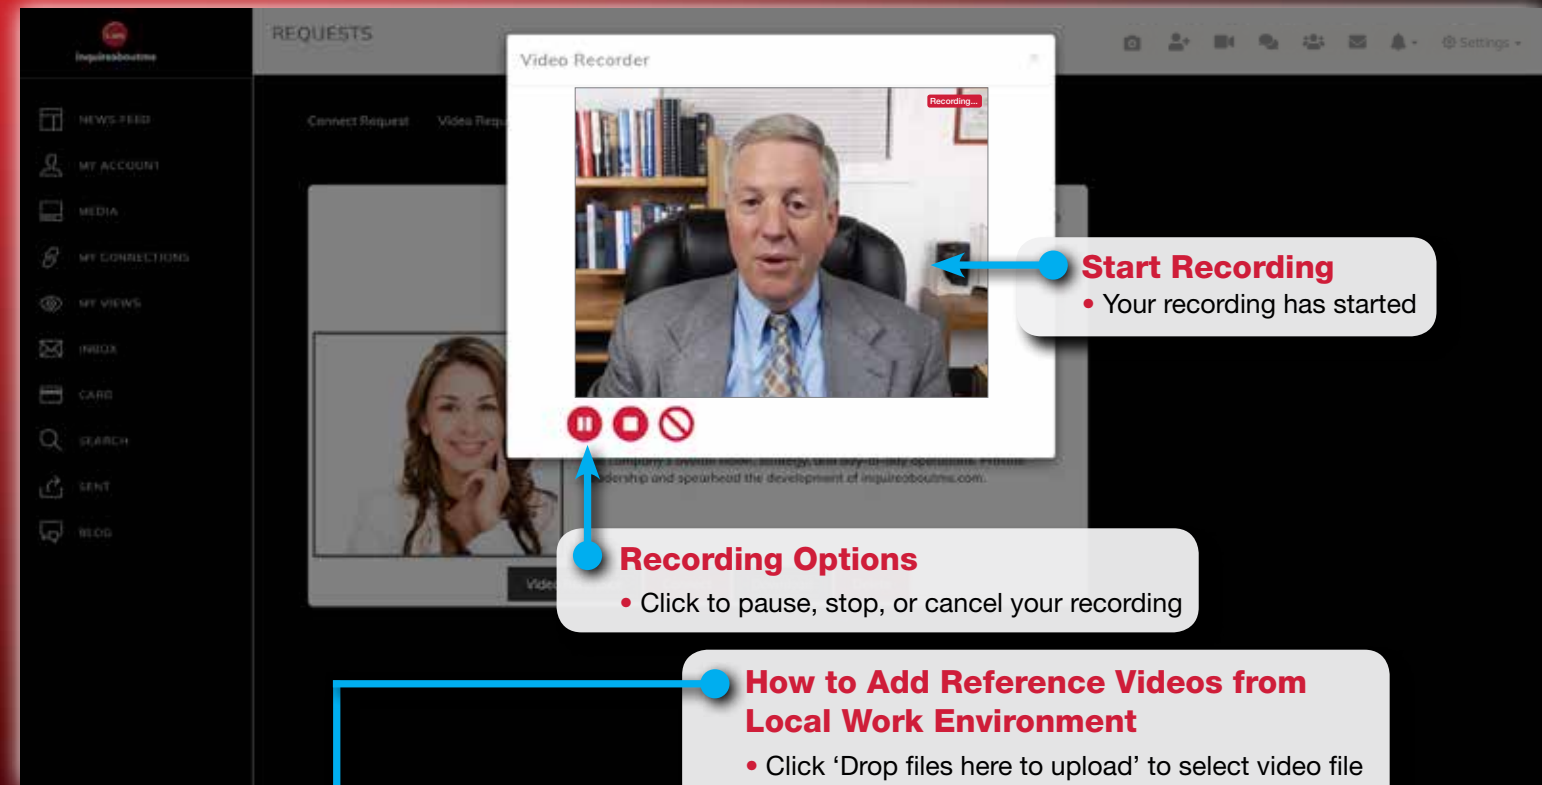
inquireaboutme

REQUESTS

Settings

NEWS FEED
MY ACCOUNT
MEDIA
MY CONNECTIONS
MY VIEWS
INBOX
CARD
SEARCH
SENT
BLOG

Connect Request
Video Requ

Video Recorder

Recording...

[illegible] company's overall vision, strategy, and day-to-day operations. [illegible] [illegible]dership and spearhead the development of inquireaboutme.com.

Vide

Start Recording
• Your recording has started

Recording Options
• Click to pause, stop, or cancel your recording

How to Add Reference Videos from Local Work Environment
• Click 'Drop files here to upload' to select video file